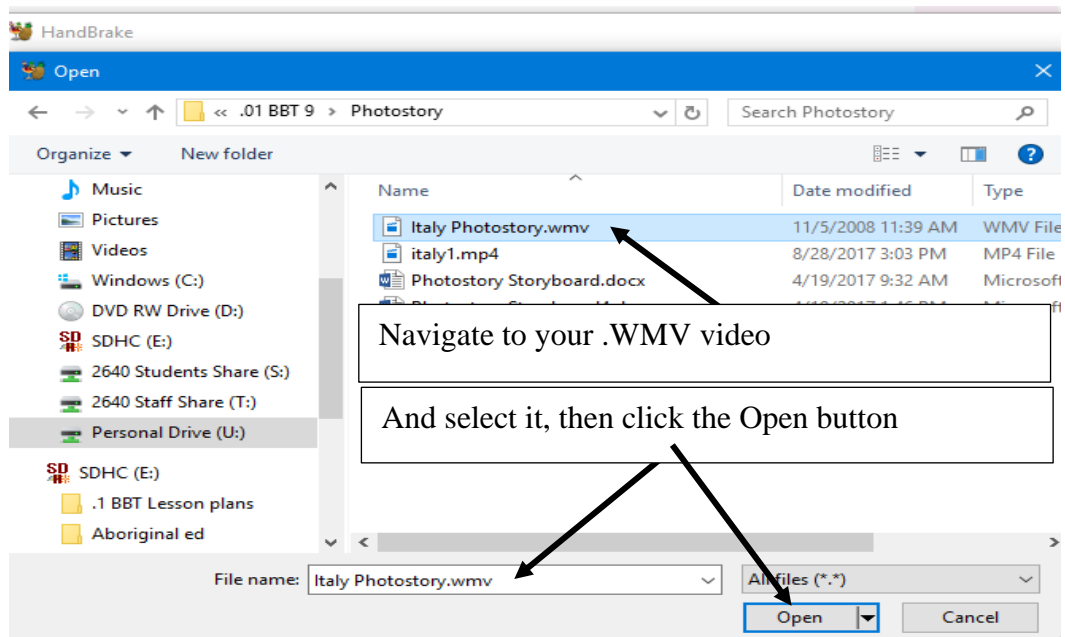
HandBrake

Open

« .01 BBT 9 › Photostory

Search Photostory

Organize ▾ New folder

Music
Pictures
Videos
Windows (C:)
DVD RW Drive (D:)
SDHC (E:)
2640 Students Share (S:)
2640 Staff Share (T:)
Personal Drive (U:)
SDHC (E:)
.1 BBT Lesson plans
Aboriginal ed

| Name | Date modified | Type |
|---|---|---|
| Italy Photostory.wmv | 11/5/2008 11:39 AM | WMV File |
| italy1.mp4 | 8/28/2017 3:03 PM | MP4 File |
| Photostory Storyboard.docx | 4/19/2017 9:32 AM | Microsoft |
| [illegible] | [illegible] | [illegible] |

Navigate to your .WMV video

And select it, then click the Open button

File name: Italy Photostory.wmv

All files (*.*)

Open

Cancel